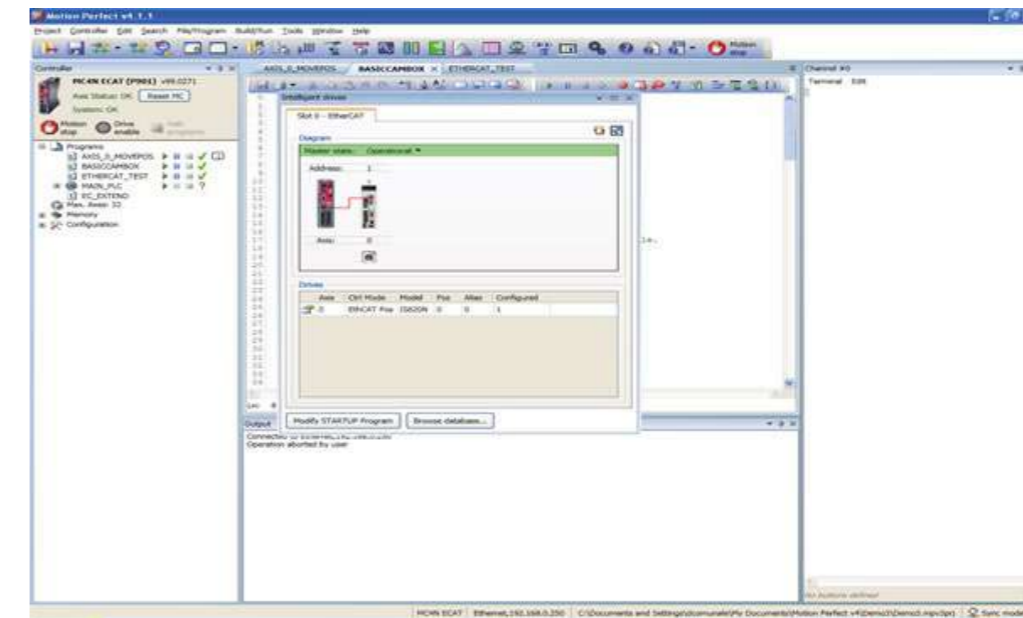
Motion Perfect v4.1.1

Project Controller Edit Search File/Program Build/Run Tools Window Help

Motion stop

Controller

MC4N ECAT (P901) v99.0271

Axes Status: OK Reset MC

Systems: OK

Motion stop Drive enable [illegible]

Programs
AXIS_0_MOVEPOS
BASICCAMBOX
ETHERCAT_TEST
MAIN_PLC
EC_EXTEND
Max. Axes: 32
Memory
Configuration

AXIS_0_MOVEPOS BASICCAMBOX ETHERCAT_TEST

Intelligent drives

Slot 0 - EtherCAT

Diagram

Master state: Operational

Address: 1

Axis: 0

Drives

| Axis | Ctrl Mode | Model | Pos | Alias | Configured |
|---|---|---|---|---|---|
| 0 | ENCAT Pos | 1S620N | 0 | 0 | 1 |

Modify STARTUP Program Browse database...

Output

Connected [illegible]
Operation aborted by user

Channel #0

Terminal Edit

No buttons defined

MC4N ECAT Ethernet,192.168.0.250 C:\Documents and Settings\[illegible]\My Documents\Motion Perfect v4\Demo3\Demo3.mpv3prj Sync mode